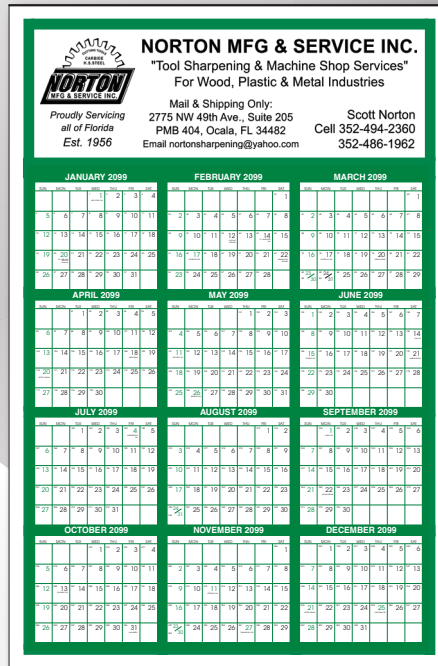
CARBIDE H.S.STEEL
NORTON
MFG & SERVICE INC.

NORTON MFG & SERVICE INC.
"Tool Sharpening & Machine Shop Services"
For Wood, Plastic & Metal Industries

Proudly Servicing all of Florida
Est. 1956

Mail & Shipping Only:
2775 NW 49th Ave., Suite 205
PMB 404, Ocala, FL 34482
Email nortonsharpening@yahoo.com

Scott Norton
Cell 352-494-2360
352-486-1962

JANUARY 2099
| SUN | MON | TUE | WED | THU | FRI | SAT |
|---|---|---|---|---|---|---|
| | | | 1 | 2 | 3 | 4 |
| 5 | 6 | 7 | 8 | 9 | 10 | 11 |
| 12 | 13 | 14 | 15 | 16 | 17 | 18 |
| 19 | 20 | 21 | 22 | 23 | 24 | 25 |
| 26 | 27 | 28 | 29 | 30 | 31 | |

FEBRUARY 2099
| SUN | MON | TUE | WED | THU | FRI | SAT |
|---|---|---|---|---|---|---|
| | | | | | | 1 |
| 2 | 3 | 4 | 5 | 6 | 7 | 8 |
| 9 | 10 | 11 | 12 | 13 | 14 | 15 |
| 16 | 17 | 18 | 19 | 20 | 21 | 22 |
| 23 | 24 | 25 | 26 | 27 | 28 | |

MARCH 2099
| SUN | MON | TUE | WED | THU | FRI | SAT |
|---|---|---|---|---|---|---|
| | | | | | | 1 |
| 2 | 3 | 4 | 5 | 6 | 7 | 8 |
| 9 | 10 | 11 | 12 | 13 | 14 | 15 |
| 16 | 17 | 18 | 19 | 20 | 21 | 22 |
| 23/30 | 24/31 | 25 | 26 | 27 | 28 | 29 |

APRIL 2099
| SUN | MON | TUE | WED | THU | FRI | SAT |
|---|---|---|---|---|---|---|
| | | 1 | 2 | 3 | 4 | 5 |
| 6 | 7 | 8 | 9 | 10 | 11 | 12 |
| 13 | 14 | 15 | 16 | 17 | 18 | 19 |
| 20 | 21 | 22 | 23 | 24 | 25 | 26 |
| 27 | 28 | 29 | 30 | | | |

MAY 2099
| SUN | MON | TUE | WED | THU | FRI | SAT |
|---|---|---|---|---|---|---|
| | | | | 1 | 2 | 3 |
| 4 | 5 | 6 | 7 | 8 | 9 | 10 |
| 11 | 12 | 13 | 14 | 15 | 16 | 17 |
| 18 | 19 | 20 | 21 | 22 | 23 | 24 |
| 25 | 26 | 27 | 28 | 29 | 30 | 31 |

JUNE 2099
| SUN | MON | TUE | WED | THU | FRI | SAT |
|---|---|---|---|---|---|---|
| 1 | 2 | 3 | 4 | 5 | 6 | 7 |
| 8 | 9 | 10 | 11 | 12 | 13 | 14 |
| 15 | 16 | 17 | 18 | 19 | 20 | 21 |
| 22 | 23 | 24 | 25 | 26 | 27 | 28 |
| 29 | 30 | | | | | |

JULY 2099
| SUN | MON | TUE | WED | THU | FRI | SAT |
|---|---|---|---|---|---|---|
| | | 1 | 2 | 3 | 4 | 5 |
| 6 | 7 | 8 | 9 | 10 | 11 | 12 |
| 13 | 14 | 15 | 16 | 17 | 18 | 19 |
| 20 | 21 | 22 | 23 | 24 | 25 | 26 |
| 27 | 28 | 29 | 30 | 31 | | |

AUGUST 2099
| SUN | MON | TUE | WED | THU | FRI | SAT |
|---|---|---|---|---|---|---|
| | | | | | 1 | 2 |
| 3 | 4 | 5 | 6 | 7 | 8 | 9 |
| 10 | 11 | 12 | 13 | 14 | 15 | 16 |
| 17 | 18 | 19 | 20 | 21 | 22 | 23 |
| 24/31 | 25 | 26 | 27 | 28 | 29 | 30 |

SEPTEMBER 2099
| SUN | MON | TUE | WED | THU | FRI | SAT |
|---|---|---|---|---|---|---|
| | 1 | 2 | 3 | 4 | 5 | 6 |
| 7 | 8 | 9 | 10 | 11 | 12 | 13 |
| 14 | 15 | 16 | 17 | 18 | 19 | 20 |
| 21 | 22 | 23 | 24 | 25 | 26 | 27 |
| 28 | 29 | 30 | | | | |

OCTOBER 2099
| SUN | MON | TUE | WED | THU | FRI | SAT |
|---|---|---|---|---|---|---|
| | | | 1 | 2 | 3 | 4 |
| 5 | 6 | 7 | 8 | 9 | 10 | 11 |
| 12 | 13 | 14 | 15 | 16 | 17 | 18 |
| 19 | 20 | 21 | 22 | 23 | 24 | 25 |
| 26 | 27 | 28 | 29 | 30 | 31 | |

NOVEMBER 2099
| SUN | MON | TUE | WED | THU | FRI | SAT |
|---|---|---|---|---|---|---|
| | | | | | | 1 |
| 2 | 3 | 4 | 5 | 6 | 7 | 8 |
| 9 | 10 | 11 | 12 | 13 | 14 | 15 |
| 16 | 17 | 18 | 19 | 20 | 21 | 22 |
| 23/30 | 24 | 25 | 26 | 27 | 28 | 29 |

DECEMBER 2099
| SUN | MON | TUE | WED | THU | FRI | SAT |
|---|---|---|---|---|---|---|
| | 1 | 2 | 3 | 4 | 5 | 6 |
| 7 | 8 | 9 | 10 | 11 | 12 | 13 |
| 14 | 15 | 16 | 17 | 18 | 19 | 20 |
| 21 | 22 | 23 | 24 | 25 | 26 | 27 |
| 28 | 29 | 30 | 31 | | | |